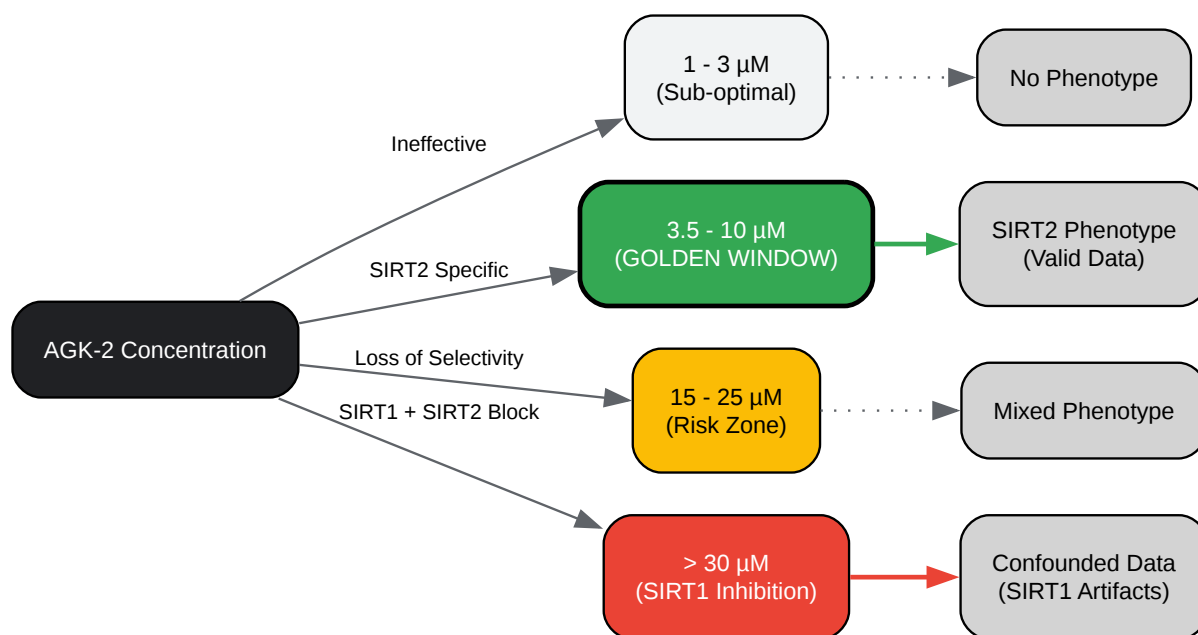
AGK-2 Concentration

Ineffective

1 - 3 µM
(Sub-optimal)

No Phenotype

SIRT2 Specific

3.5 - 10 µM
(GOLDEN WINDOW)

SIRT2 Phenotype
(Valid Data)

Loss of Selectivity

15 - 25 µM
(Risk Zone)

Mixed Phenotype

SIRT1 + SIRT2 Block

> 30 µM
(SIRT1 Inhibition)

Confounded Data
(SIRT1 Artifacts)